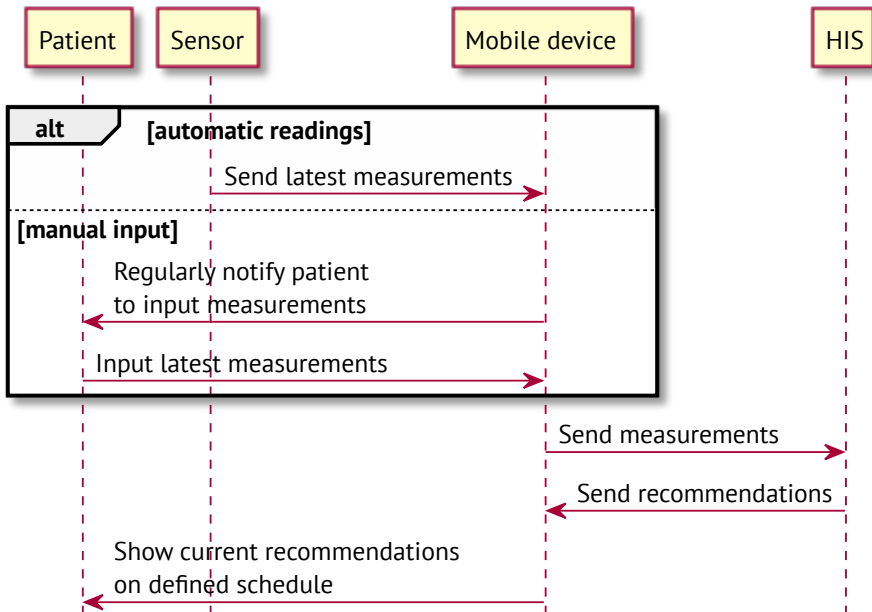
Patient

Sensor

Mobile device

HIS

alt

[automatic readings]

Send latest measurements

[manual input]

Regularly notify patient to input measurements

Input latest measurements

Send measurements

Send recommendations

Show current recommendations on defined schedule